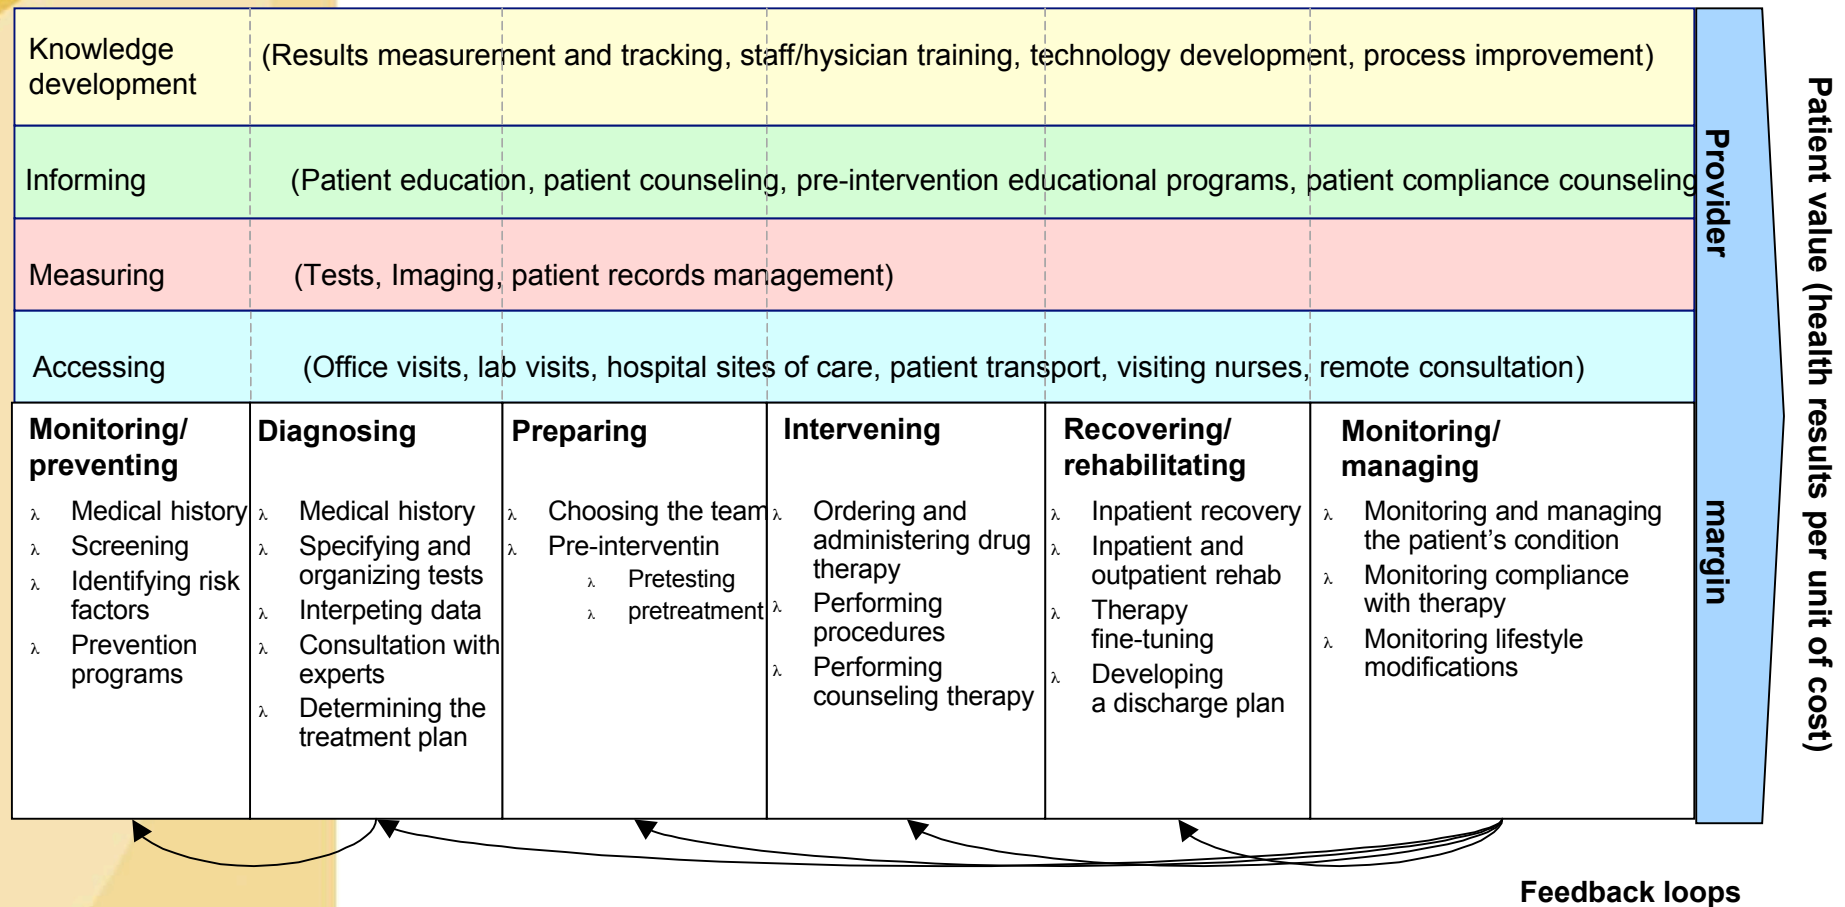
| Knowledge development | (Results measurement and tracking, staff/hysician training, technology development, process improvement) |
|---|---|
| Informing | (Patient education, patient counseling, pre-intervention educational programs, patient compliance counseling |
| Measuring | (Tests, Imaging, patient records management) |
| Accessing | (Office visits, lab visits, hospital sites of care, patient transport, visiting nurses, remote consultation) |

| Monitoring/ preventing | Diagnosing | Preparing | Intervening | Recovering/ rehabilitating | Monitoring/ managing |
|---|---|---|---|---|---|
| λ Medical history<br>λ Screening<br>λ Identifying risk factors<br>λ Prevention programs | λ Medical history<br>λ Specifying and organizing tests<br>λ Interpeting data<br>λ Consultation with experts<br>λ Determining the treatment plan | λ Choosing the team<br>λ Pre-interventin<br>λ Pretesting<br>λ pretreatment | λ Ordering and administering drug therapy<br>λ Performing procedures<br>λ Performing counseling therapy | λ Inpatient recovery<br>λ Inpatient and outpatient rehab<br>λ Therapy fine-tuning<br>λ Developing a discharge plan | λ Monitoring and managing the patient's condition<br>λ Monitoring compliance with therapy<br>λ Monitoring lifestyle modifications |

Provider margin

Patient value (health results per unit of cost)

Feedback loops